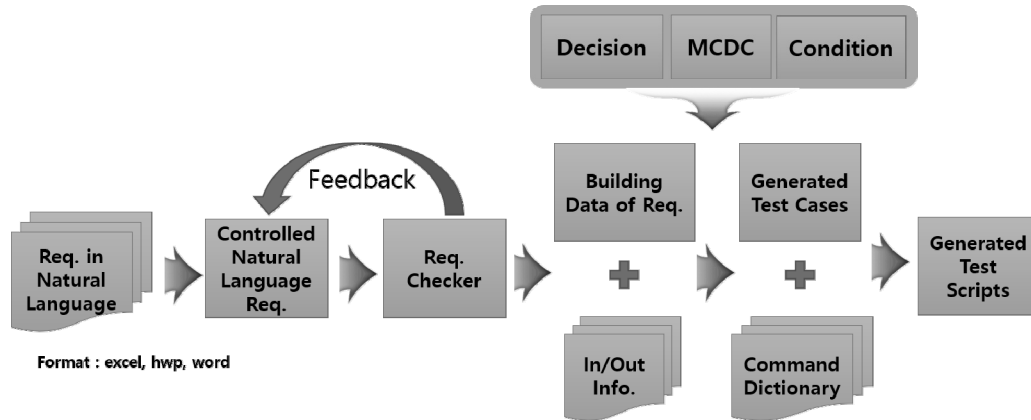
Decision MCDC Condition

Feedback

Req. in Natural Language

Controlled Natural Language Req.

Req. Checker

Building Data of Req.

+

In/Out Info.

Generated Test Cases

+

Command Dictionary

Generated Test Scripts

Format : excel, hwp, word